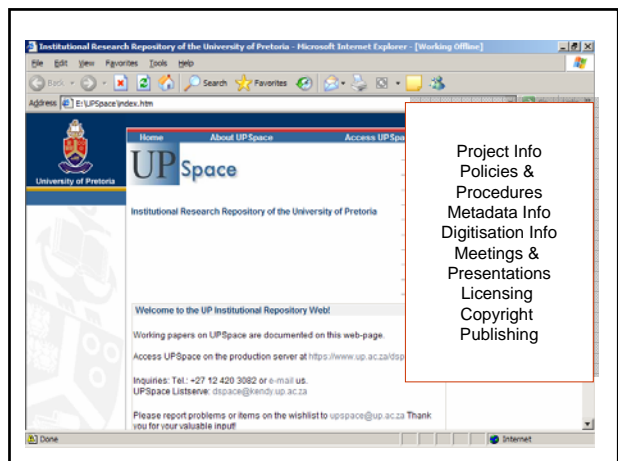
Institutional Research Repository of the University of Pretoria - Microsoft Internet Explorer - [Working Offline]

File Edit View Favorites Tools Help

Back Search Favorites

Address E:\UPSpace\index.htm

University of Pretoria

Home About UPSpace Access UPSpa

UP Space

Institutional Research Repository of the University of Pretoria

Welcome to the UP Institutional Repository Web!

Working papers on UPSpace are documented on this web-page.

Access UPSpace on the production server at https://www.up.ac.za/dsp

Inquiries: Tel.: +27 12 420 3082 or e-mail us.
UPSpace Listserve: dspace@kendy.up.ac.za

Please report problems or items on the wishlist to upspace@up.ac.za Thank you for your valuable input!

Done Internet

Project Info
Policies & Procedures
Metadata Info
Digitisation Info
Meetings & Presentations
Licensing
Copyright
Publishing